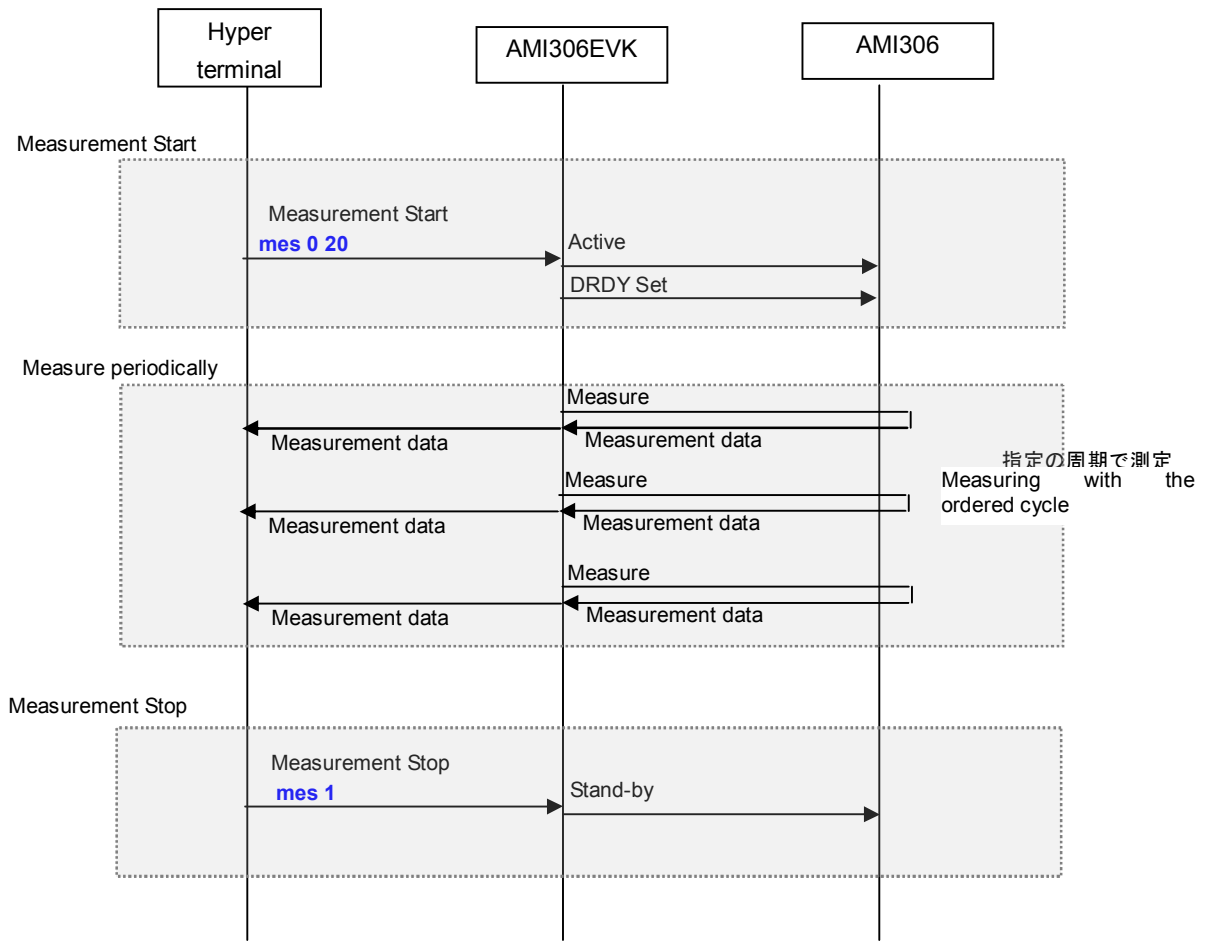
Hyper terminal

AMI306EVK

AMI306

Measurement Start

Measurement Start

mes 0 20

Active

DRDY Set

Measure periodically

Measure

Measurement data

Measurement data

指定の周期で測定

Measuring with the ordered cycle

Measure

Measurement data

Measurement data

Measure

Measurement data

Measurement data

Measurement Stop

Measurement Stop

mes 1

Stand-by